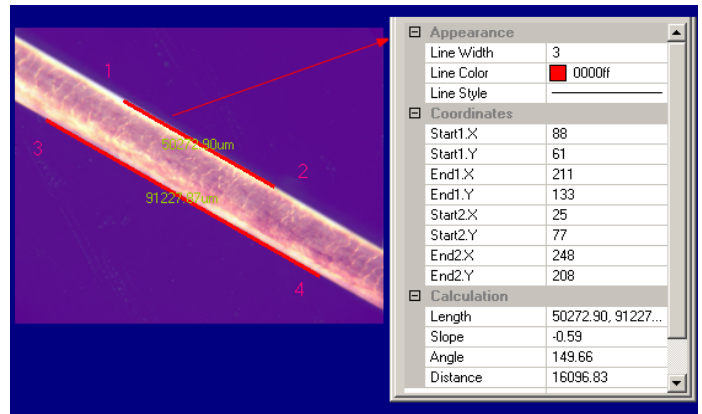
1
3
50272.90um
2
91227.87um
4

| ⊟ | Appearance | |
|---|---|---|
| | Line Width | 3 |
| | Line Color | 0000ff |
| | Line Style | |
| ⊟ | Coordinates | |
| | Start1.X | 88 |
| | Start1.Y | 61 |
| | End1.X | 211 |
| | End1.Y | 133 |
| | Start2.X | 25 |
| | Start2.Y | 77 |
| | End2.X | 248 |
| | End2.Y | 208 |
| ⊟ | Calculation | |
| | Length | 50272.90, 91227... |
| | Slope | -0.59 |
| | Angle | 149.66 |
| | Distance | 16096.83 |